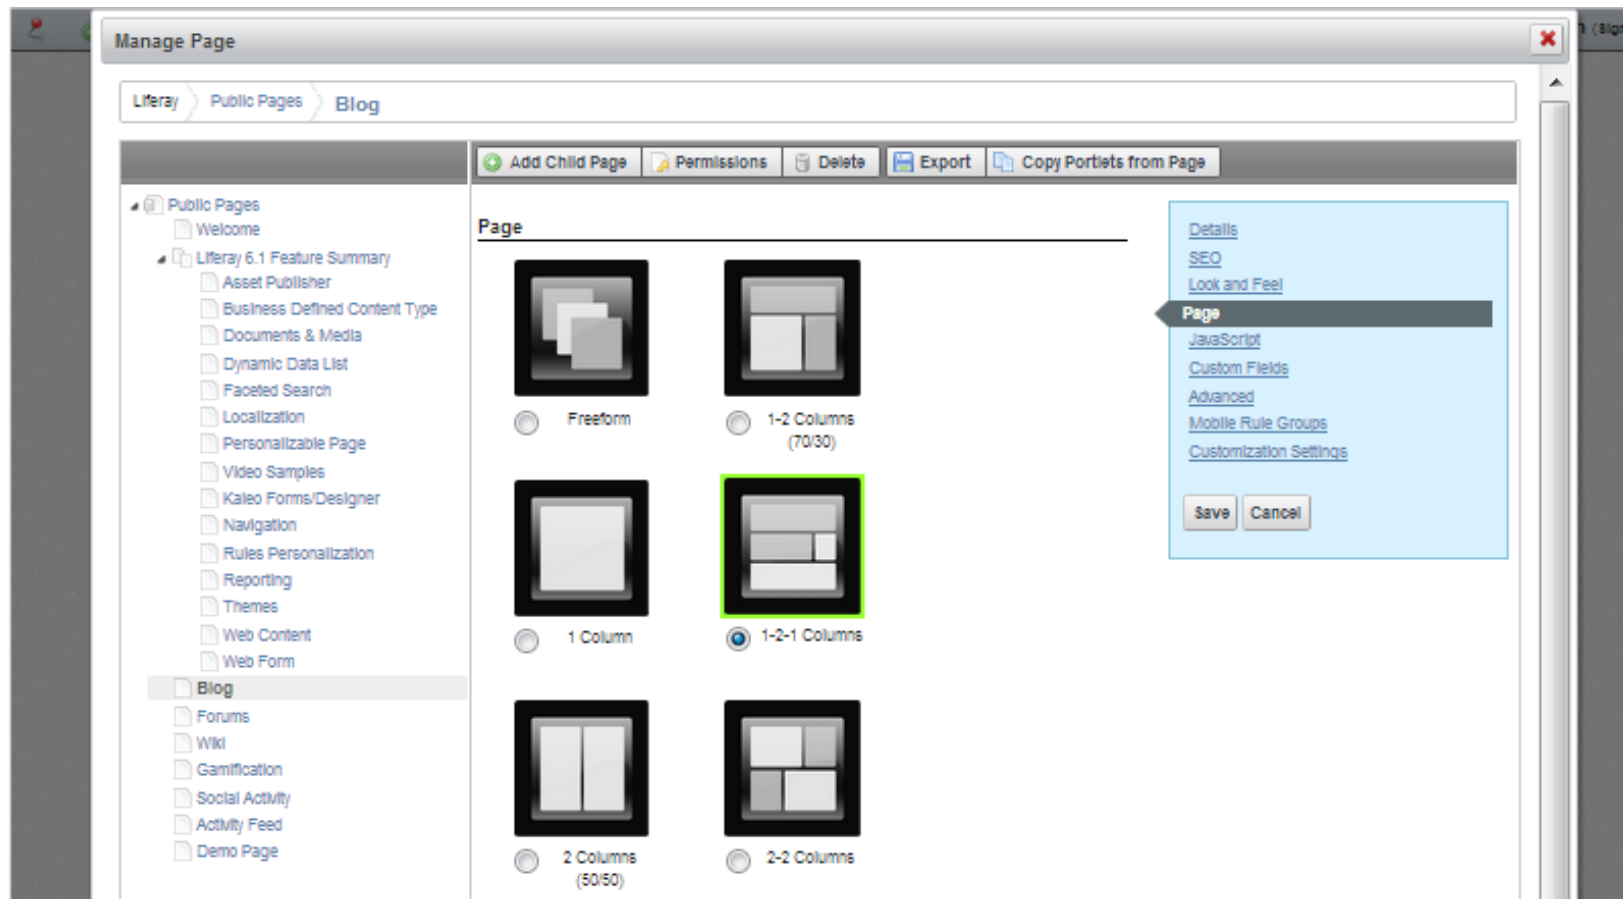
Manage Page

Liferay Public Pages Blog

Add Child Page Permissions Delete Export Copy Portlets from Page

Public Pages
Welcome
Liferay 6.1 Feature Summary
Asset Publisher
Business Defined Content Type
Documents & Media
Dynamic Data List
Faceted Search
Localization
Personalizable Page
Video Samples
Kaleo Forms/Designer
Navigation
Rules Personalization
Reporting
Themes
Web Content
Web Form
Blog
Forums
Wiki
Gamification
Social Activity
Activity Feed
Demo Page

Page

Freeform

1-2 Columns (70/30)

1 Column

1-2-1 Columns

2 Columns (50/50)

2-2 Columns

Details
SEO
Look and Feel
Page
JavaScript
Custom Fields
Advanced
Mobile Rule Groups
Customization Settings

Save Cancel